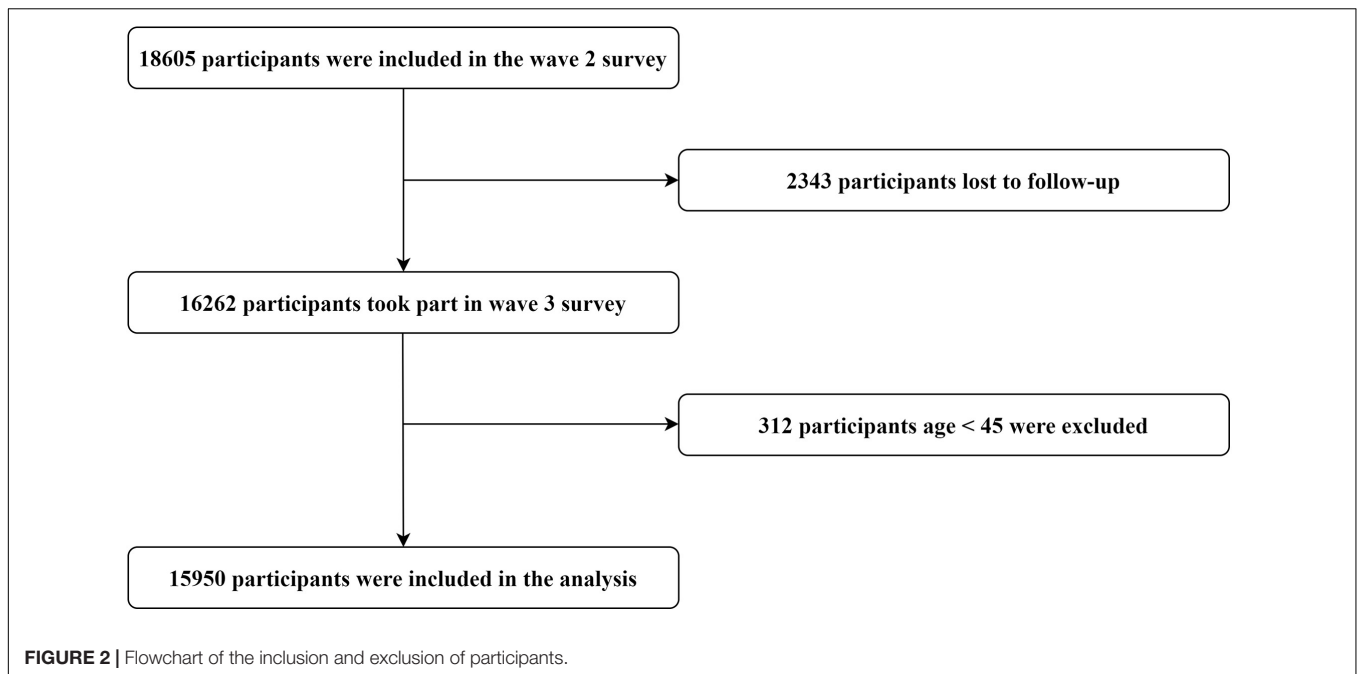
18605 participants were included in the wave 2 survey

2343 participants lost to follow-up

16262 participants took part in wave 3 survey

312 participants age < 45 were excluded

15950 participants were included in the analysis

FIGURE 2 | Flowchart of the inclusion and exclusion of participants.